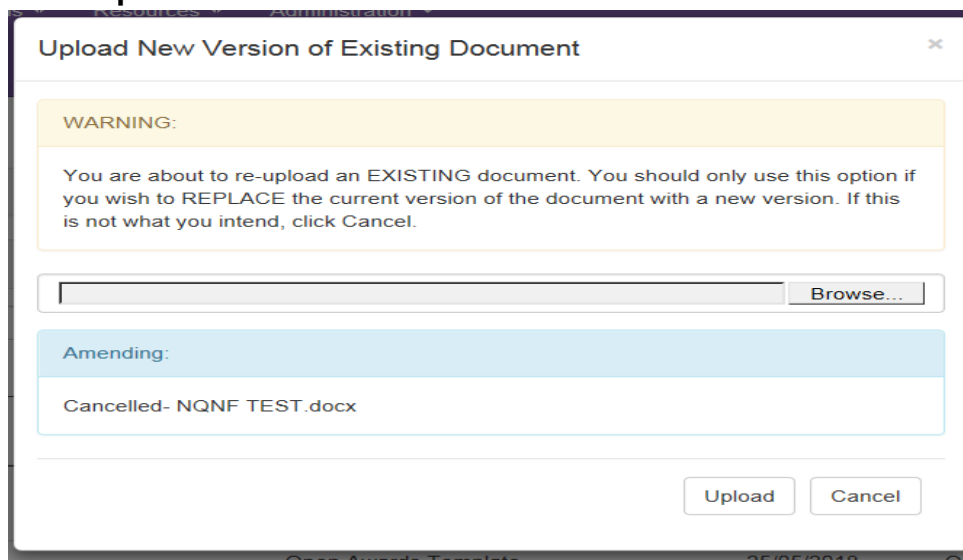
s ▾ Resources ▾ Administration ▾

Upload New Version of Existing Document

×

WARNING:

You are about to re-upload an EXISTING document. You should only use this option if you wish to REPLACE the current version of the document with a new version. If this is not what you intend, click Cancel.

Browse...

Amending:

Cancelled- NQNF TEST.docx

Upload Cancel

Open Awards Template 25/05/2018 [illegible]